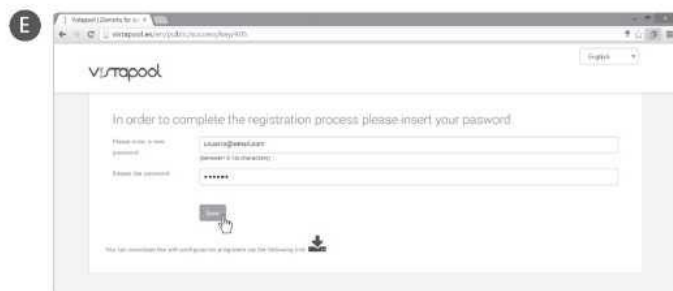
E

Vistapool | Zenitsu for u ×

vistapool.es/en/public/success/key/4th

vistapool

English

In order to complete the registration process please insert your pasword

Please enter a new password

usuario@email.com

(between 6-16 characters)

Repeat the password

••••••

Save

You can download the wifi configurator program in the following link